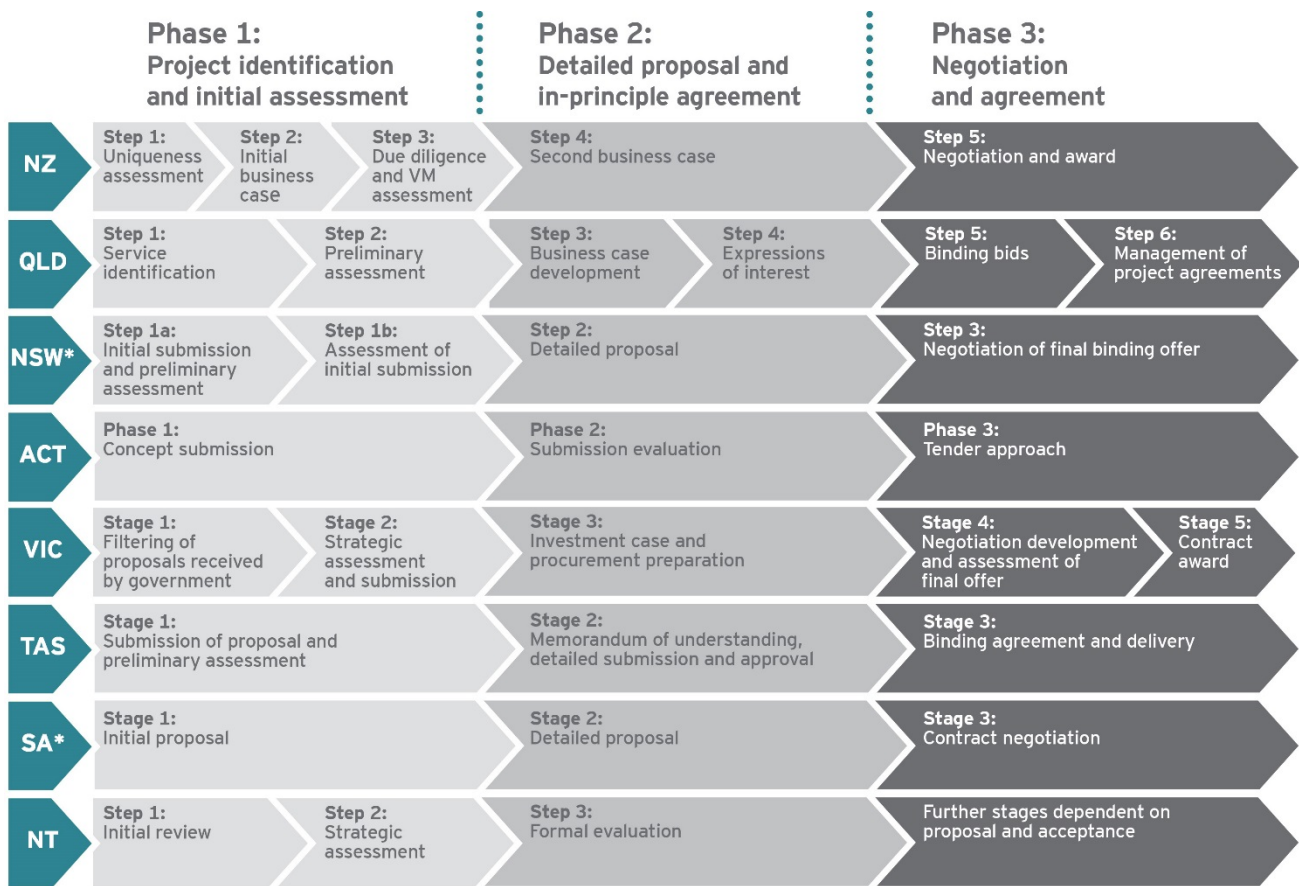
Phase 1:
Project identification and initial assessment

Phase 2:
Detailed proposal and in-principle agreement

Phase 3:
Negotiation and agreement

NZ
Step 1: Uniqueness assessment
Step 2: Initial business case
Step 3: Due diligence and VM assessment
Step 4: Second business case
Step 5: Negotiation and award

QLD
Step 1: Service identification
Step 2: Preliminary assessment
Step 3: Business case development
Step 4: Expressions of interest
Step 5: Binding bids
Step 6: Management of project agreements

NSW*
Step 1a: Initial submission and preliminary assessment
Step 1b: Assessment of initial submission
Step 2: Detailed proposal
Step 3: Negotiation of final binding offer

ACT
Phase 1: Concept submission
Phase 2: Submission evaluation
Phase 3: Tender approach

VIC
Stage 1: Filtering of proposals received by government
Stage 2: Strategic assessment and submission
Stage 3: Investment case and procurement preparation
Stage 4: Negotiation development and assessment of final offer
Stage 5: Contract award

TAS
Stage 1: Submission of proposal and preliminary assessment
Stage 2: Memorandum of understanding, detailed submission and approval
Stage 3: Binding agreement and delivery

SA*
Stage 1: Initial proposal
Stage 2: Detailed proposal
Stage 3: Contract negotiation

NT
Step 1: Initial review
Step 2: Strategic assessment
Step 3: Formal evaluation
Further stages dependent on proposal and acceptance